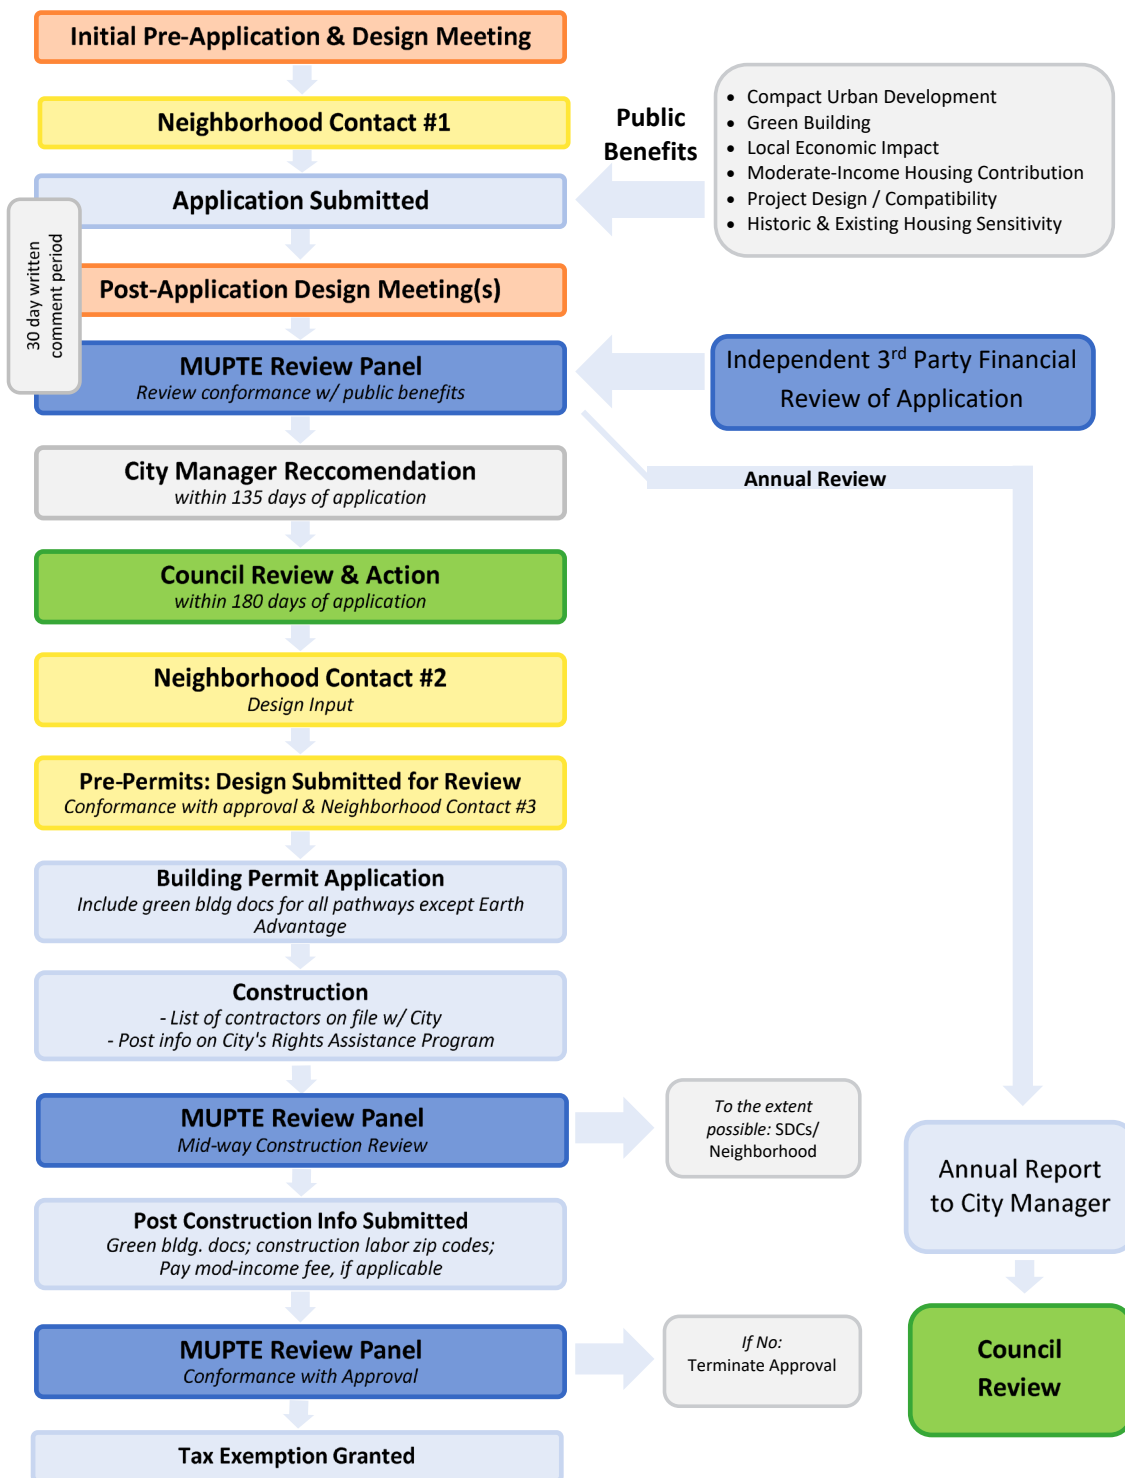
Initial Pre-Application & Design Meeting

Neighborhood Contact #1

Public Benefits

- Compact Urban Development
- Green Building
- Local Economic Impact
- Moderate-Income Housing Contribution
- Project Design / Compatibility
- Historic & Existing Housing Sensitivity

Application Submitted

30 day written comment period

Post-Application Design Meeting(s)

MUPTE Review Panel
Review conformance w/ public benefits

Independent 3$^{rd}$ Party Financial Review of Application

Annual Review

City Manager Reccomendation
within 135 days of application

Council Review & Action
within 180 days of application

Neighborhood Contact #2
Design Input

Pre-Permits: Design Submitted for Review
Conformance with approval & Neighborhood Contact #3

Building Permit Application
Include green bldg docs for all pathways except Earth Advantage

Construction
- List of contractors on file w/ City
- Post info on City's Rights Assistance Program

MUPTE Review Panel
Mid-way Construction Review

To the extent possible: SDCs/ Neighborhood

Annual Report to City Manager

Post Construction Info Submitted
Green bldg. docs; construction labor zip codes; Pay mod-income fee, if applicable

MUPTE Review Panel
Conformance with Approval

If No: Terminate Approval

Council Review

Tax Exemption Granted